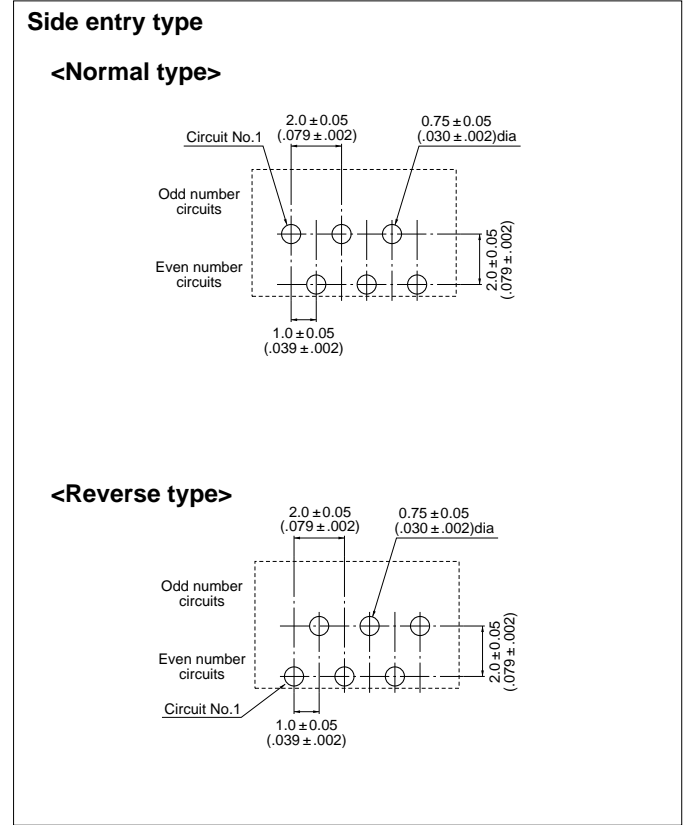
Side entry type

<Normal type>

2.0 $\pm$ 0.05
(.079 $\pm$ .002)

0.75 $\pm$ 0.05
(.030 $\pm$ .002)dia

Circuit No.1

Odd number circuits

Even number circuits

2.0 $\pm$ 0.05
(.079 $\pm$ .002)

1.0 $\pm$ 0.05
(.039 $\pm$ .002)

<Reverse type>

2.0 $\pm$ 0.05
(.079 $\pm$ .002)

0.75 $\pm$ 0.05
(.030 $\pm$ .002)dia

Odd number circuits

Even number circuits

2.0 $\pm$ 0.05
(.079 $\pm$ .002)

Circuit No.1

1.0 $\pm$ 0.05
(.039 $\pm$ .002)